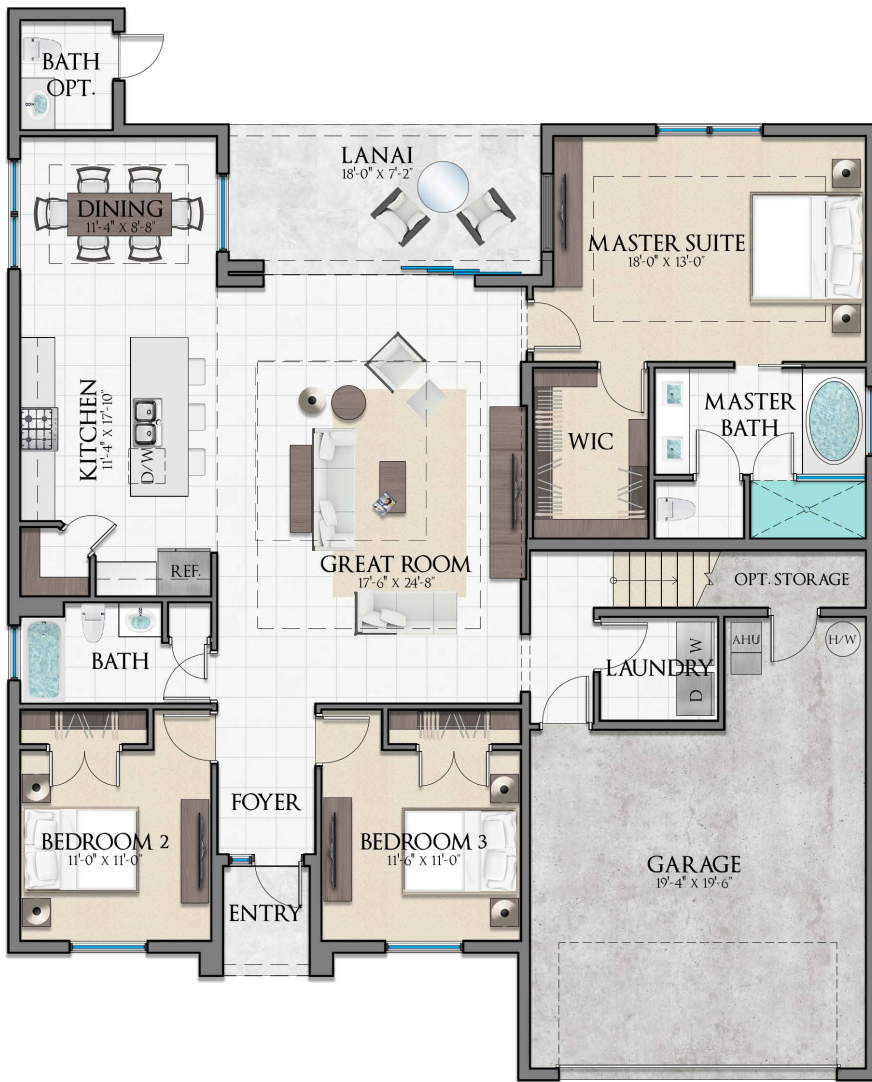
BATH OPT.

LANAI
18'-0" X 7'-2"

DINING
11'-4" X 8'-8"

MASTER SUITE
18'-0" X 13'-0"

KITCHEN
11'-4" X 17'-10"

D/W

WIC

MASTER BATH

REF.

GREAT ROOM
17'-6" X 24'-8"

OPT. STORAGE

AHU

H/W

W

BATH

LAUNDRY

D

FOYER

BEDROOM 2
11'-0" X 11'-0"

BEDROOM 3
11'-6" X 11'-0"

GARAGE
19'-4" X 19'-6"

ENTRY